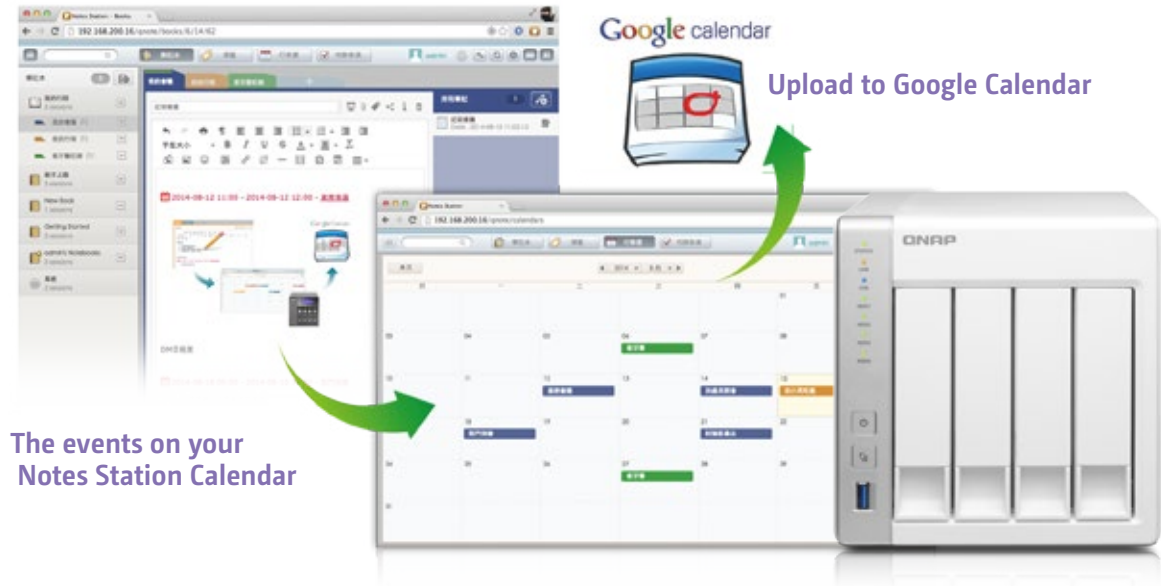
Google calendar

Upload to Google Calendar

Notes Station - Books

192.168.200.16/qnote/books/6/14/62

New Book

Getting Started

admin's Notebooks

2014-08-12 11:00 - 2014-08-12 12:00

Notes Station

192.168.200.16/qnote/calendars

QNAP

The events on your Notes Station Calendar